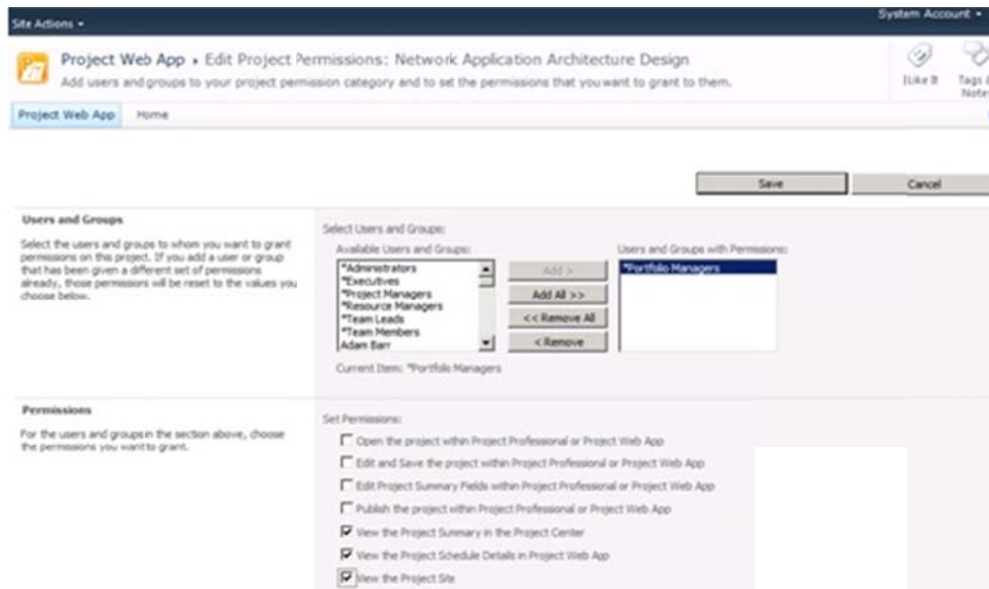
Site Actions ▾

System Account ▾

Project Web App ▸ Edit Project Permissions: Network Application Architecture Design

Add users and groups to your project permission category and to set the permissions that you want to grant to them.

I Like It

Tags & Notes

Project Web App

Home

Save

Cancel

Users and Groups

Select the users and groups to whom you want to grant permissions on this project. If you add a user or group that has been given a different set of permissions already, those permissions will be reset to the values you choose below.

Select Users and Groups:

Available Users and Groups:

*Administrators
*Executives
*Project Managers
*Resource Managers
*Team Leads
*Team Members
Adam Barr

Add >

Add All >>

<< Remove All

< Remove

Users and Groups with Permissions:

*Portfolio Managers

Current Item: *Portfolio Managers

Permissions

For the users and groups in the section above, choose the permissions you want to grant.

Set Permissions:

Open the project within Project Professional or Project Web App

Edit and Save the project within Project Professional or Project Web App

Edit Project Summary Fields within Project Professional or Project Web App

Publish the project within Project Professional or Project Web App

View the Project Summary in the Project Center

View the Project Schedule Details in Project Web App

View the Project Site